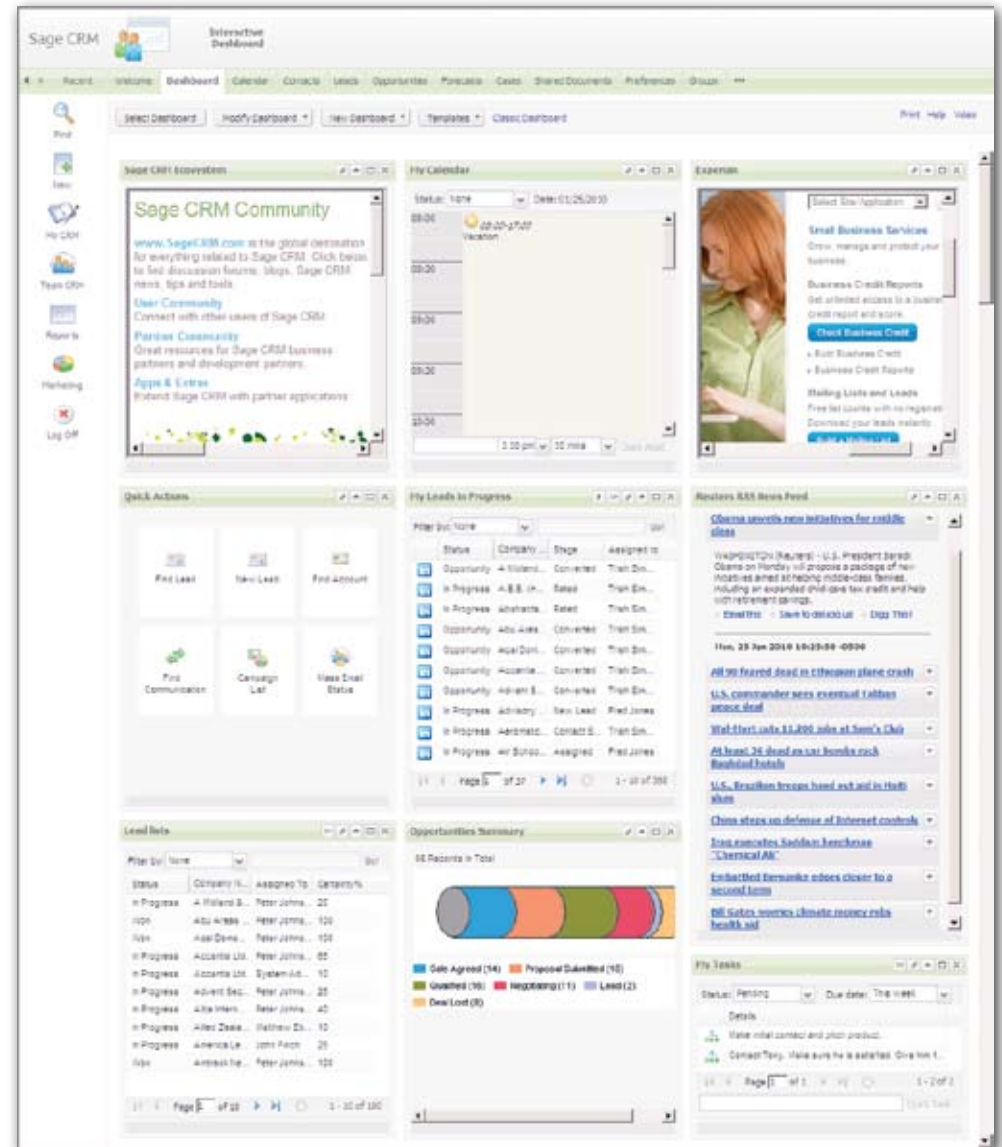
Sage CRM

Interactive Dashboard

Recent Welcome Dashboard Calendar Contacts Leads Opportunities Forecasts Cases Shared Documents Preferences Groups

Find

New

My CRM

Team CRM

Reports

Marketing

Log Off

Select Dashboard Modify Dashboard New Dashboard Templates Classic Dashboard

Print Help Video

Sage CRM Ecosystem

Sage CRM Community

www.SageCRM.com is the global destination for everything related to Sage CRM. Click below to find discussion forums, blogs, Sage CRM news, tips and tools

User Community
Connect with other users of Sage CRM

Partner Community
Great resources for Sage CRM business partners and development partners.

Apps & Extras
Extend Sage CRM with partner applications

My Calendar

Status: None Date: 01/25/2010

09:00 08:00-17:00 Vacation

09:30

10:00

3:30 pm 30 mins

Experian

Select Site/Application

Small Business Services
Grow, manage and protect your business.

Business Credit Reports
Get unlimited access to a business credit report and score.

Check Business Credit

» Build Business Credit
» Business Credit Reports

Mailing Lists and Leads
Free list counts with no registration. Download your leads instantly.

Quick Actions

Find Lead

New Lead

Find Account

Find Communication

Campaign List

Mass Email Status

My Leads in Progress

Filter by: None

| Status | Company ... | Stage | Assigned to |
|---|---|---|---|
| Opportunity | A Midland... | Converted | Trish Em... |
| In Progress | A.B.B. (H... | Rated | Trish Em... |
| In Progress | Abstracta... | Rated | Trish Em... |
| Opportunity | Abu Area... | Converted | Trish Em... |
| Opportunity | Acel Dom... | Converted | Trish Em... |
| Opportunity | Accentia... | Converted | Trish Em... |
| Opportunity | Advent S... | Converted | Trish Em... |
| In Progress | Advisory... | New Lead | Fred Jones |
| In Progress | Aeromatic... | Contact S... | Trish Em... |
| In Progress | Air Schoo... | Assigned | Fred Jones |

Page 1 of 37 1 - 10 of 366

Reuters RSS News Feed

Obama unveils new initiatives for middle class

WASHINGTON (Reuters) - U.S. President Barack Obama on Monday will propose a package of new initiatives aimed at helping middle-class families, including an expanded child-care tax credit and help with retirement savings.

» Email this » Save to del.icio.us » Digg This!

Mon, 25 Jan 2010 10:23:00 -0500

All 90 feared dead in Ethiopian plane crash

U.S. commander sees eventual Taliban peace deal

Wal-Mart cuts 11,200 jobs at Sam's Club

At least 36 dead as car bombs rock Baghdad hotels

U.S., Brazilian troops hand out aid in Haiti slum

China steps up defense of Internet controls

Iraq executes Saddam henchman "Chemical Ali"

Embattled Bernanke edges closer to a second term

Bill Gates worries climate money robs health aid

Lead lists

Filter by: None

| Status | Company N... | Assigned To | Certainty% |
|---|---|---|---|
| In Progress | A Midland &... | Peter Johns... | 25 |
| Won | Abu Areas ... | Peter Johns... | 100 |
| Won | Acel Dome... | Peter Johns... | 100 |
| In Progress | Accentia Ltd. | Peter Johns... | 65 |
| In Progress | Accentia Ltd. | System Ad... | 10 |
| In Progress | Advent Sec... | Peter Johns... | 25 |
| In Progress | Alta Intern... | Peter Johns... | 40 |
| In Progress | Allied Zeal... | Matthew Ek... | 10 |
| In Progress | America Le... | John Finch | 25 |
| Won | Ambrak he... | Peter Johns... | 100 |

Page 1 of 10 1 - 10 of 100

Opportunities Summary

66 Records in Total

Sale Agreed (14) Proposal Submitted (16) Qualified (16) Negotiating (11) Lead (2) Deal Lost (8)

My Tasks

Status: Pending Due date: This week

Details

Make initial contact and pitch product.

Contact Tony. Make sure he is satisfied. Give him t...

Page 1 of 1 1 - 2 of 2